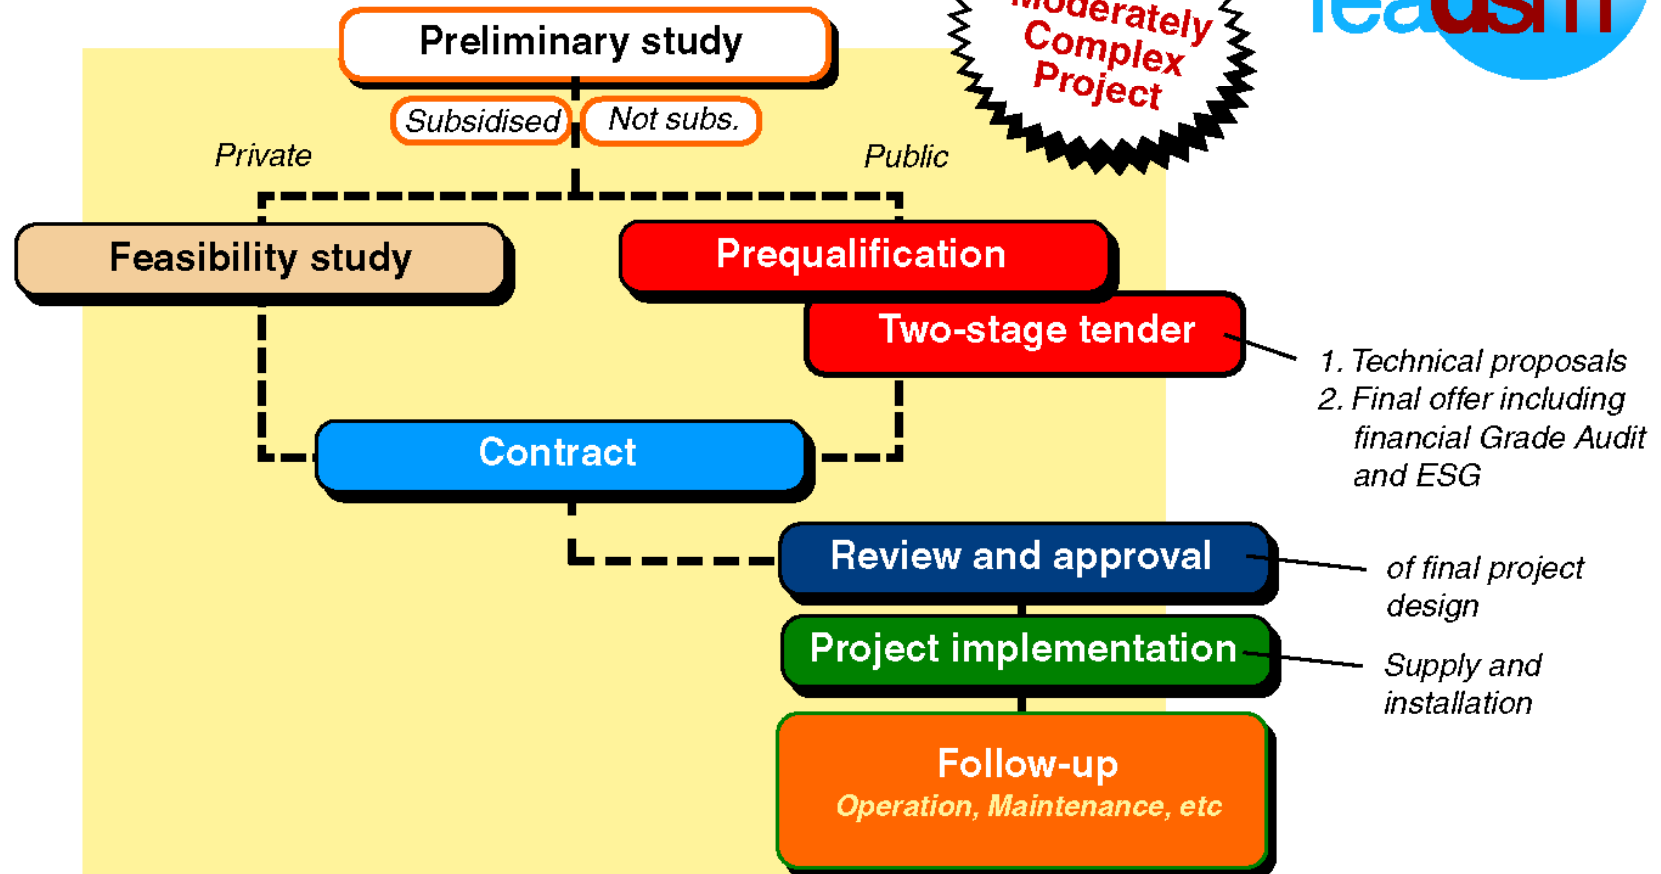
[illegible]oderately Complex Project

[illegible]

Preliminary study

Subsidised

Not subs.

Private

Public

Feasibility study

Prequalification

Two-stage tender

1. Technical proposals
2. Final offer including financial Grade Audit and ESG

Contract

Review and approval

of final project design

Project implementation

Supply and installation

Follow-up
Operation, Maintenance, etc